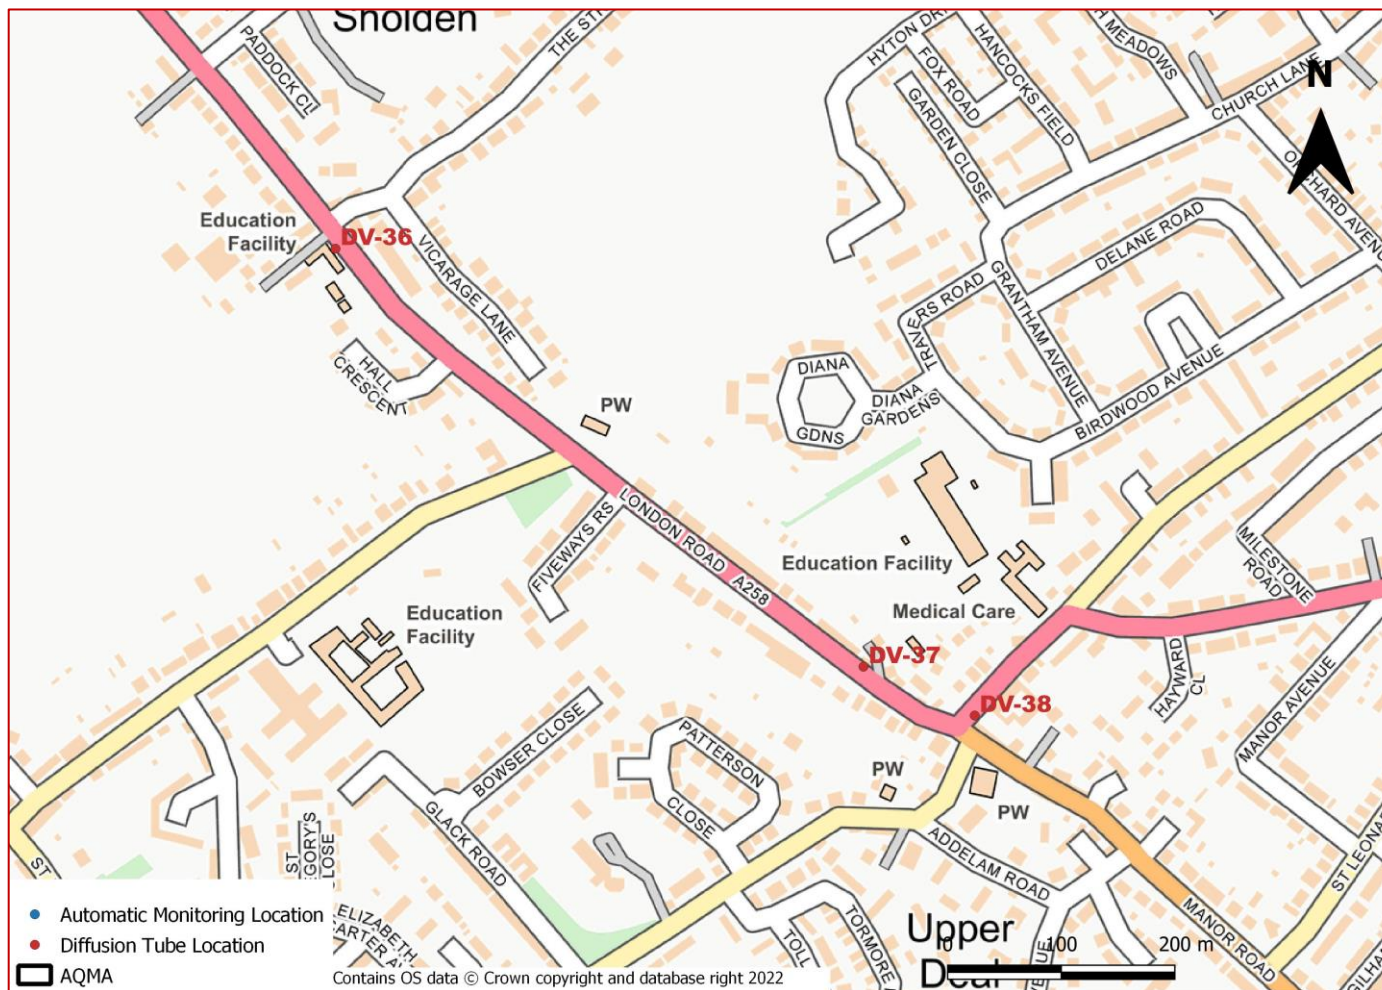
Sholden

PADDOCK CL

THE ST

HYTON DR

FOX ROAD

HANCOCKS FIELD

MEADOWS

CHURCH LANE

N

GARDEN CLOSE

ORCHARD AVENUE

Education Facility

DV-36

VICARAGE LANE

DELANE ROAD

TRAVERS ROAD

GRANTHAM AVENUE

HALL CRESCENT

PW

DIANA GDNS

DIANA GARDENS

BIRDWOOD AVENUE

FIVEWAYS RS

LONDON ROAD A258

Education Facility

MILESTONE ROAD

Education Facility

Medical Care

DV-37

DV-38

HAYWARD CL

MANOR AVENUE

BOWSER CLOSE

PATTERSON CLOSE

PW

PW

GLACK ROAD

ST GREGORY'S CLOSE

ADDELAM ROAD

ST LEONARDS

ST

ELIZABETH CARTER A

TOLL

TORMORE

Upper Deal

MANOR ROAD

0 100 200 m

Automatic Monitoring Location

Diffusion Tube Location

AQMA

Contains OS data © Crown copyright and database right 2022